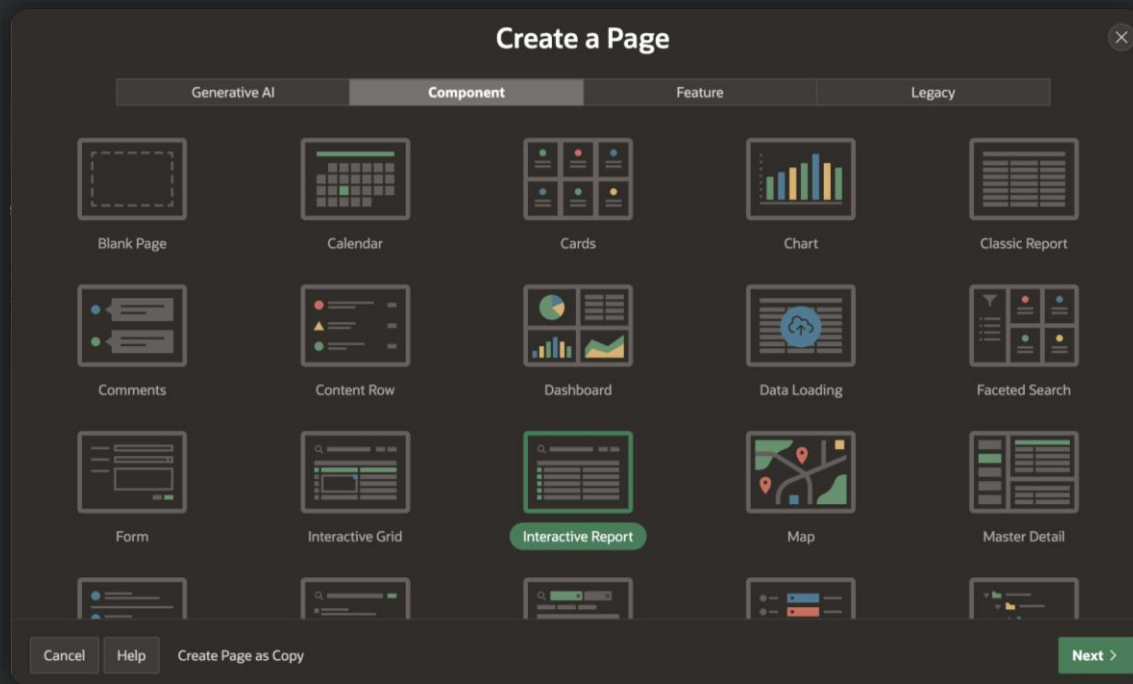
Create a Page

Generative AI | Component | Feature | Legacy

Blank Page
Calendar
Cards
Chart
Classic Report
Comments
Content Row
Dashboard
Data Loading
Faceted Search
Form
Interactive Grid
Interactive Report
Map
Master Detail

Cancel
Help
Create Page as Copy
Next >